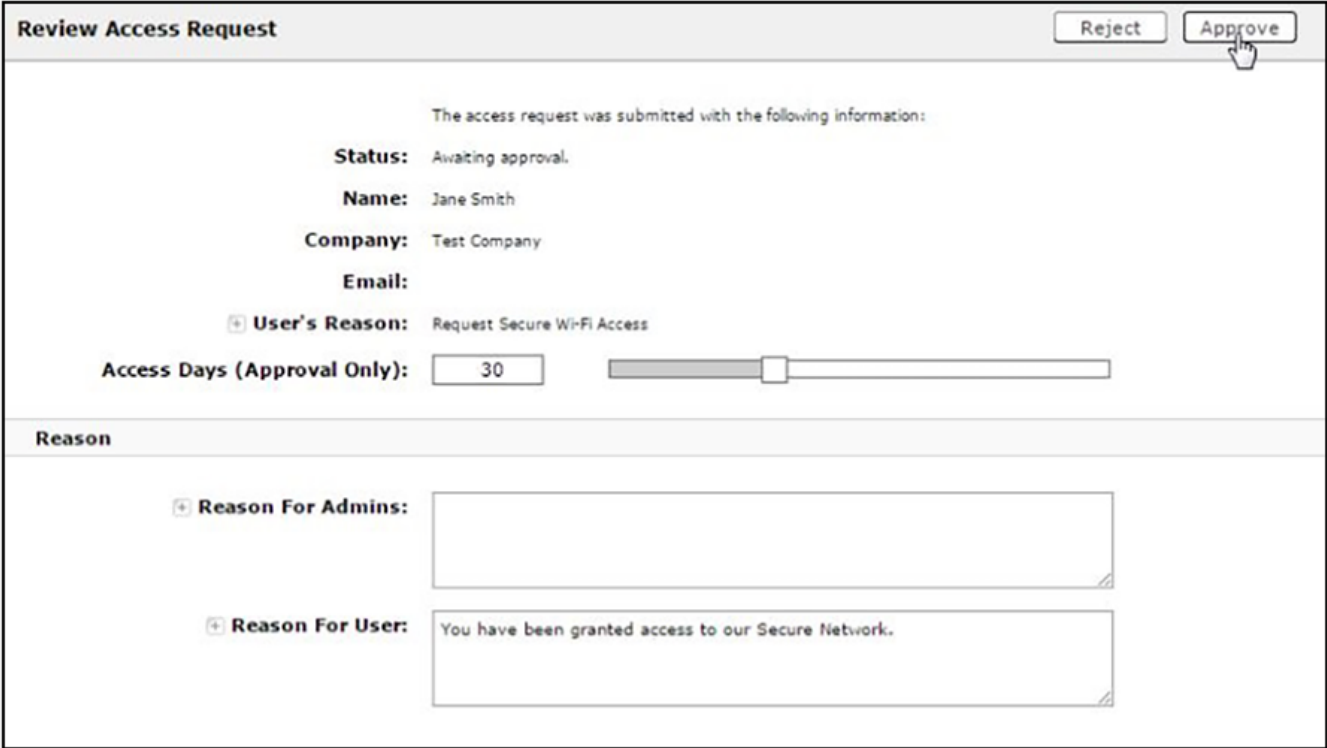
Review Access Request

Reject

Approve

The access request was submitted with the following information:

Status: Awaiting approval.

Name: Jane Smith

Company: Test Company

Email:

User's Reason: Request Secure Wi-Fi Access

Access Days (Approval Only): 30

Reason

Reason For Admins:

Reason For User: You have been granted access to our Secure Network.